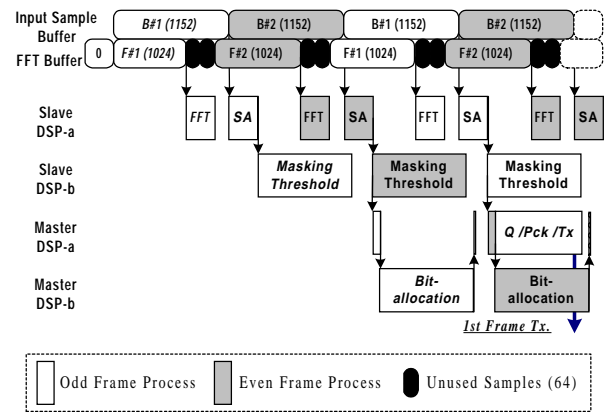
Input Sample Buffer

B#1 (1152)
B#2 (1152)
B#1 (1152)
B#2 (1152)

FFT Buffer

0
F#1 (1024)
F#2 (1024)
F#1 (1024)
F#2 (1024)

Slave DSP-a

FFT
SA
FFT
SA
FFT
SA
FFT
SA

Slave DSP-b

Masking Threshold
Masking Threshold
Masking Threshold

Master DSP-a

Q /Pck /Tx

Master DSP-b

Bit-allocation
Bit-allocation

1st Frame Tx.

Odd Frame Process
Even Frame Process
Unused Samples (64)